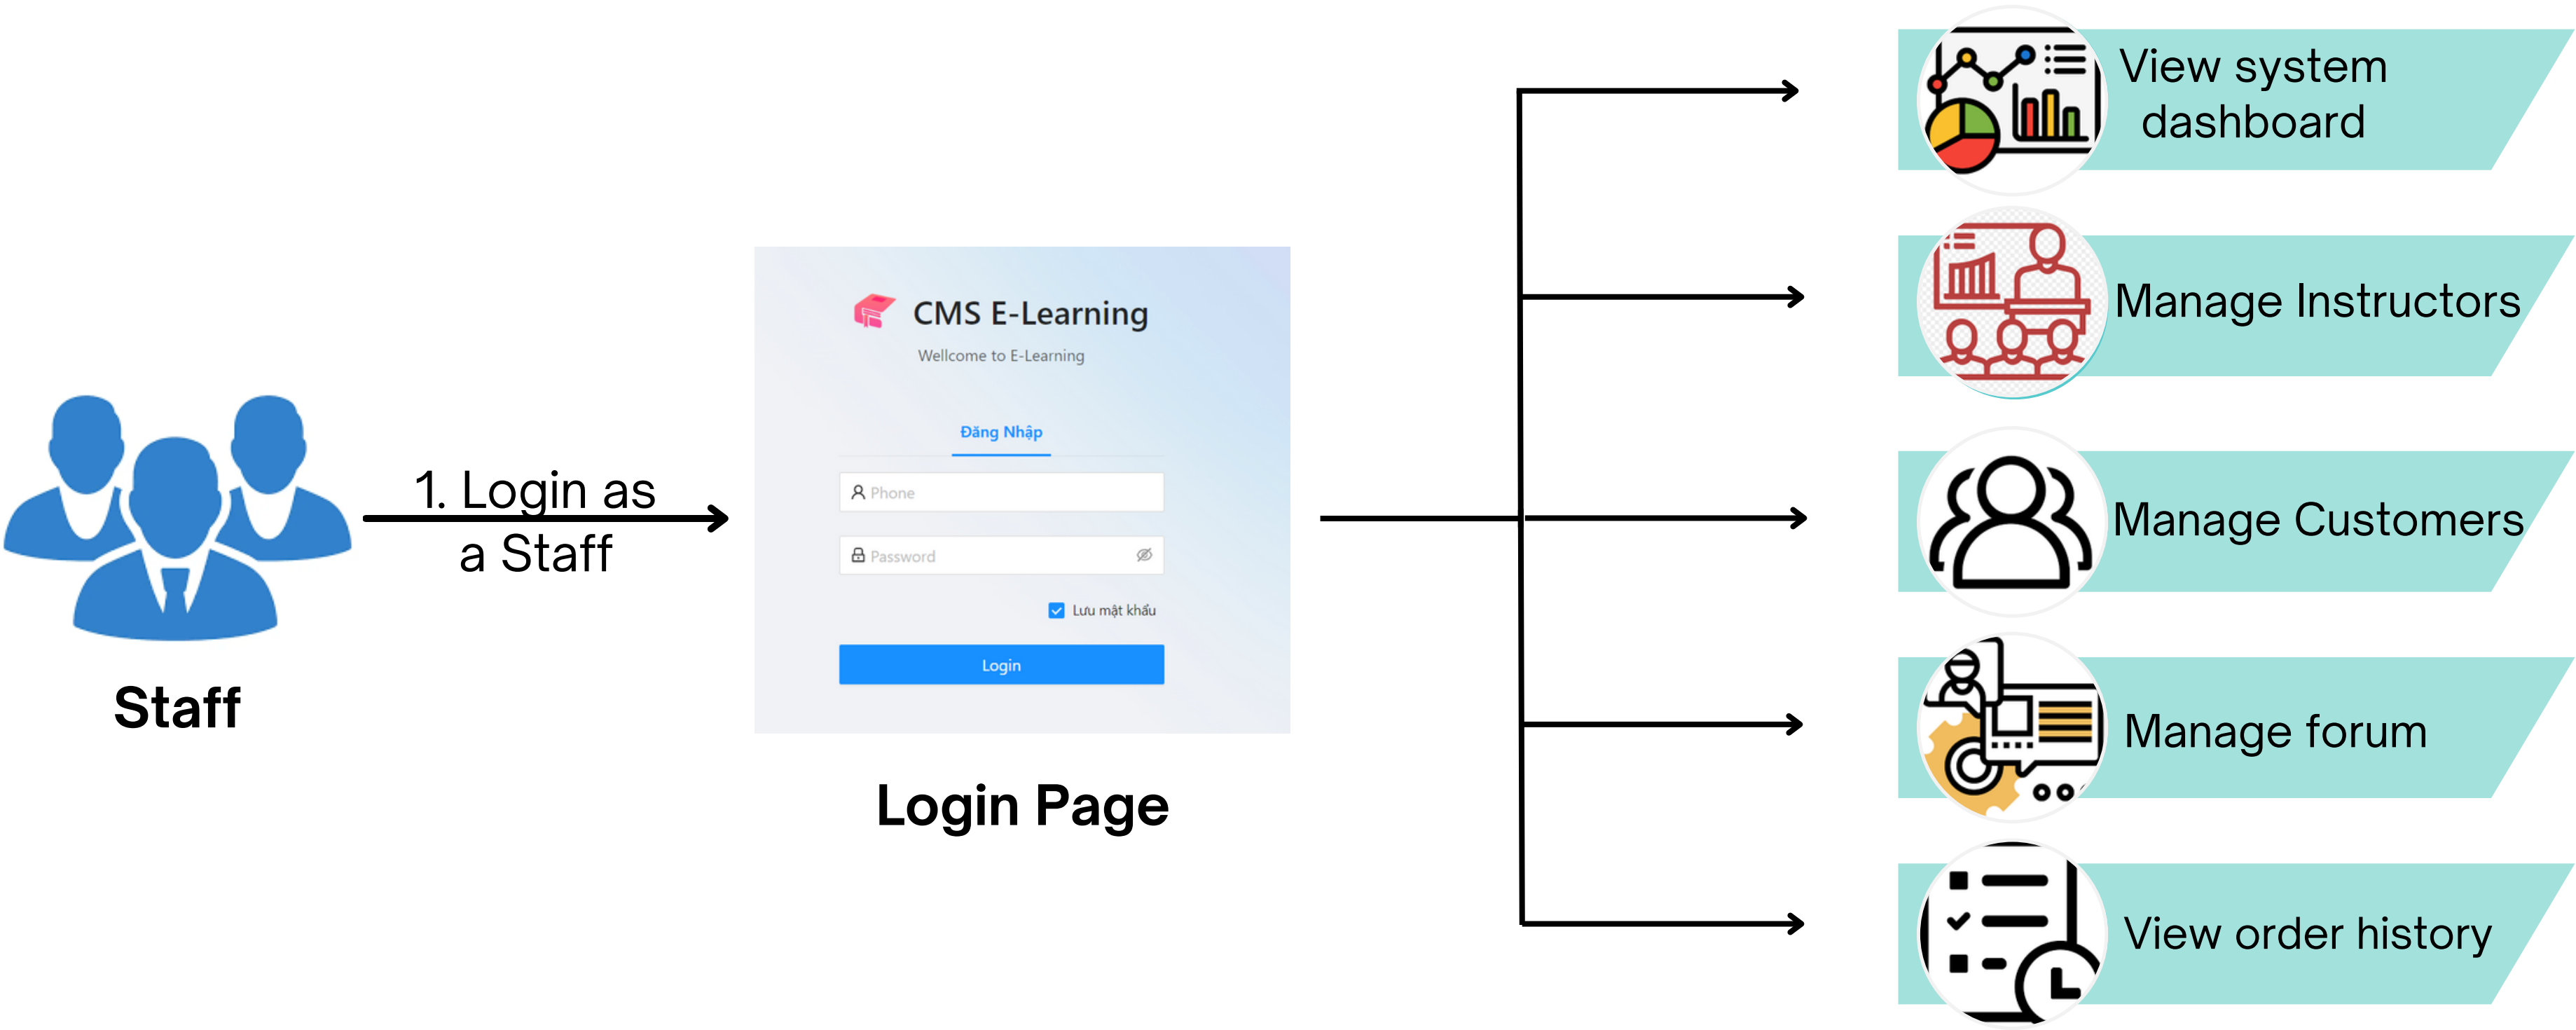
Staff

1. Login as a Staff

CMS E-Learning

Wellcome to E-Learning

Đăng Nhập

Phone

Password

Lưu mật khẩu

Login

Login Page

View system dashboard

Manage Instructors

Manage Customers

Manage forum

View order history